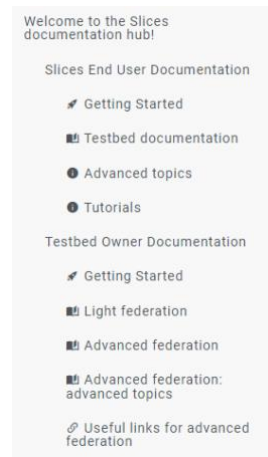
Welcome to the Slices documentation hub!

Slices End User Documentation

Getting Started

Testbed documentation

Advanced topics

Tutorials

Testbed Owner Documentation

Getting Started

Light federation

Advanced federation

Advanced federation: advanced topics

Useful links for advanced federation